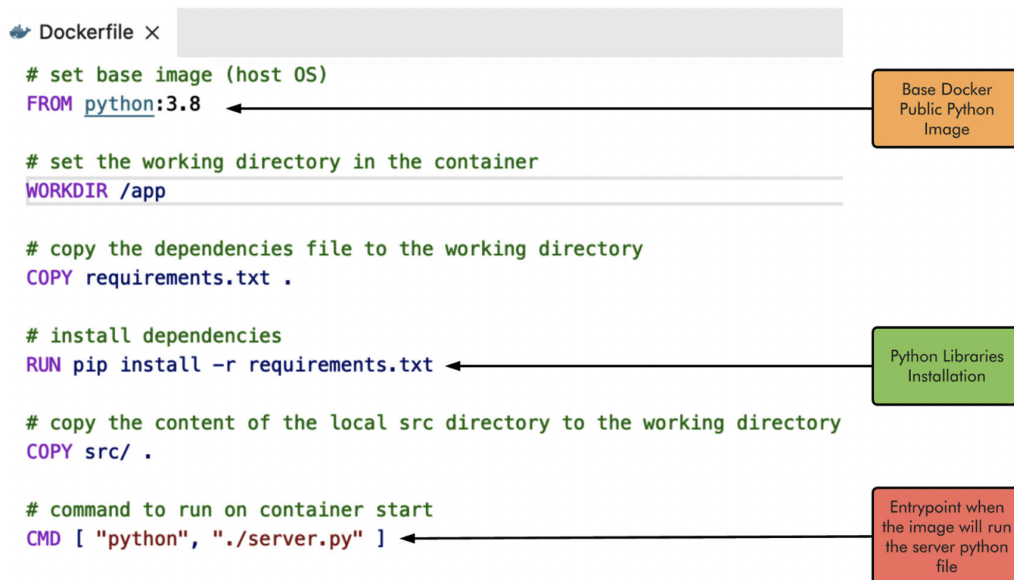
Dockerfile ×

# set base image (host OS)
FROM python:3.8

Base Docker Public Python Image

# set the working directory in the container
WORKDIR /app

# copy the dependencies file to the working directory
COPY requirements.txt .

# install dependencies
RUN pip install -r requirements.txt

Python Libraries Installation

# copy the content of the local src directory to the working directory
COPY src/ .

# command to run on container start
CMD [ "python", "./server.py" ]

Entrypoint when the image will run the server python file